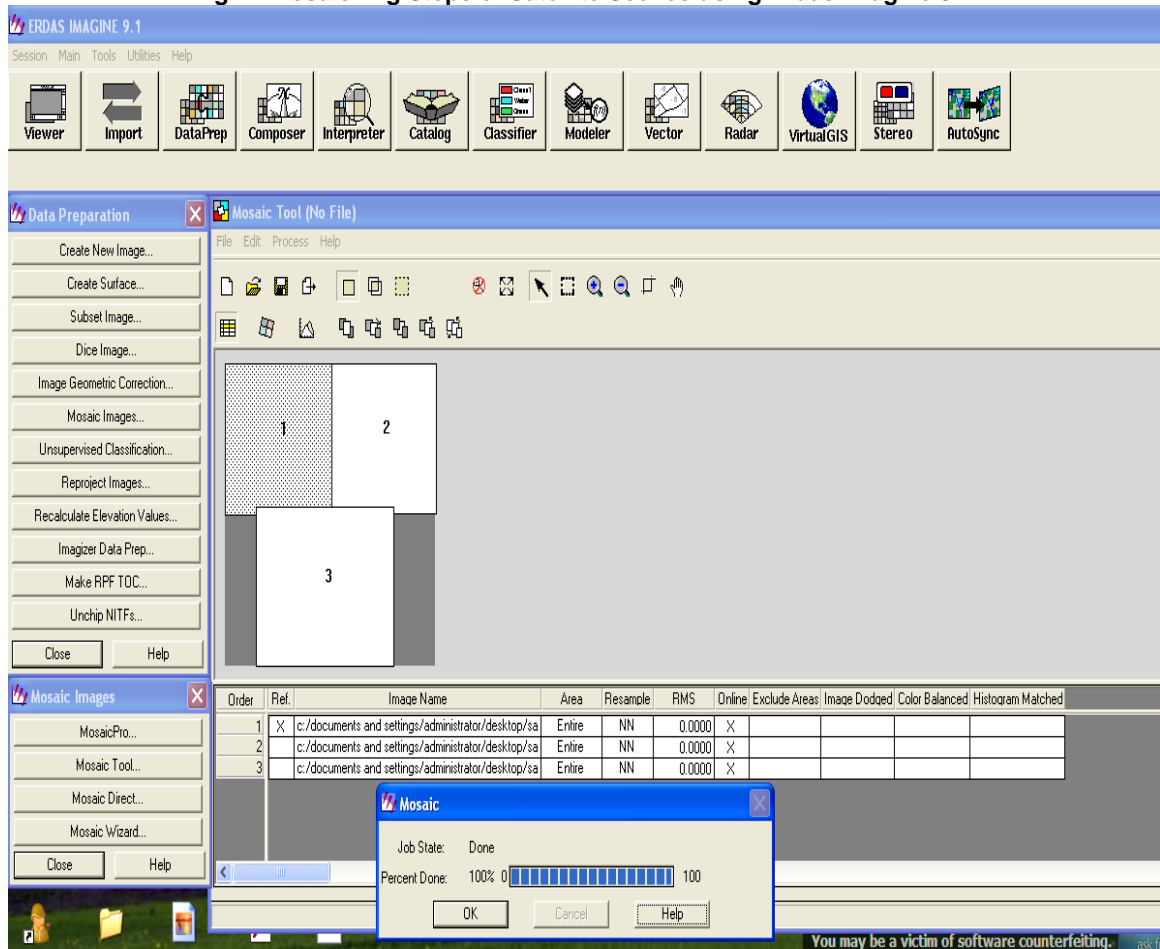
ERDAS IMAGINE 9.1

Session Main Tools Utilities Help

Viewer Import DataPrep Composer Interpreter Catalog Classifier Modeler Vector Radar VirtualGIS Stereo AutoSync

Data Preparation

Create New Image...
Create Surface...
Subset Image...
Dice Image...
Image Geometric Correction...
Mosaic Images...
Unsupervised Classification...
Reproject Images...
Recalculate Elevation Values...
Imagizer Data Prep...
Make RPF TOC...
Unchip NITFs...
Close Help

Mosaic Tool (No File)

File Edit Process Help

1 2 3

| Order | Ref. | Image Name | Area | Resample | RMS | Online | Exclude Areas | Image Dodged | Color Balanced | Histogram Matched |
|---|---|---|---|---|---|---|---|---|---|---|
| 1 | X | c:/documents and settings/administrator/desktop/sa | Entire | NN | 0.0000 | X | | | | |
| 2 | | c:/documents and settings/administrator/desktop/sa | Entire | NN | 0.0000 | X | | | | |
| 3 | | c:/documents and settings/administrator/desktop/sa | Entire | NN | 0.0000 | X | | | | |

Mosaic Images

MosaicPro...
Mosaic Tool...
Mosaic Direct...
Mosaic Wizard...
Close Help

Mosaic

Job State: Done
Percent Done: 100% 0 100

OK Cancel Help

You may be a victim of software counterfeiting.